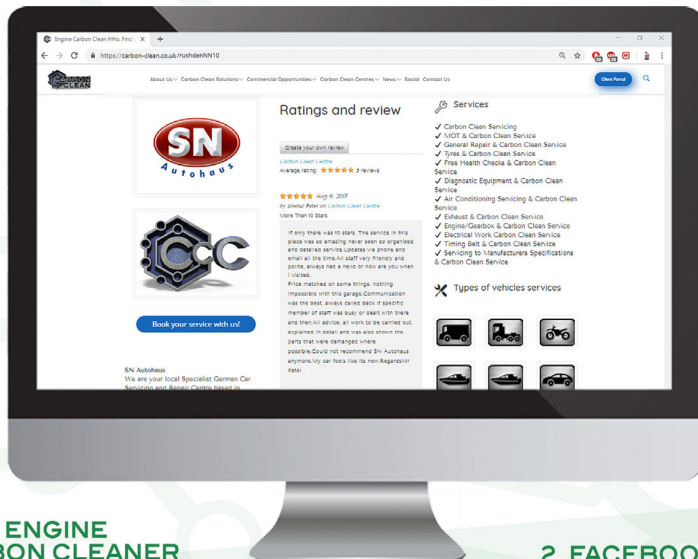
Engine Carbon Clean HHo. Find ×

https://carbon-clean.co.uk/rushdenNN10

CARBON CLEAN

About Us Carbon Clean Solutions Commercial Opportunities Carbon Clean Centres News Social Contact Us

Client Portal

SN Autohaus

CCC

Book your service with us!

SN Autohaus
We are your local Specialist German Car Servicing and Repair Centre based in

Ratings and review

Create your own review

Carbon Clean Centre
Average rating: ★★★★★ 3 reviews

★★★★★ Aug 9, 2017
By Snehal Patel on Carbon Clean Centre
More Than 10 Stars

If only there was 10 stars. The service in this place was so amazing never seen so organised and detailed service.Updates via phone and email all the time.All staff very friendly and polite, always ned a hello or how are you when I visited.
Price matched on some things, nothing impossible with this garage.Communication was the best, always called back if specific member of staff was busy or dealt with there and then.All advice, all work to be carried out explained in detail and was also shown the parts that were damaged where possible.Could not recommend SN Autohaus anymore.My car feels like its new.Regards Mr Patel

Services

✓ Carbon Clean Servicing
✓ MOT & Carbon Clean Service
✓ General Repair & Carbon Clean Service
✓ Tyres & Carbon Clean Service
✓ Free Health Checks & Carbon Clean Service
✓ Diagnostic Equipment & Carbon Clean Service
✓ Air Conditioning Servicing & Carbon Clean Service
✓ Exhaust & Carbon Clean Service
✓ Engine/Gearbox & Carbon Clean Service
✓ Electrical Work Carbon Clean Service
✓ Timing Belt & Carbon Clean Service
✓ Servicing to Manufacturers Specifications & Carbon Clean Service

Types of vehicles services

ENGINE
BON CLEANER

2. FACEBOO